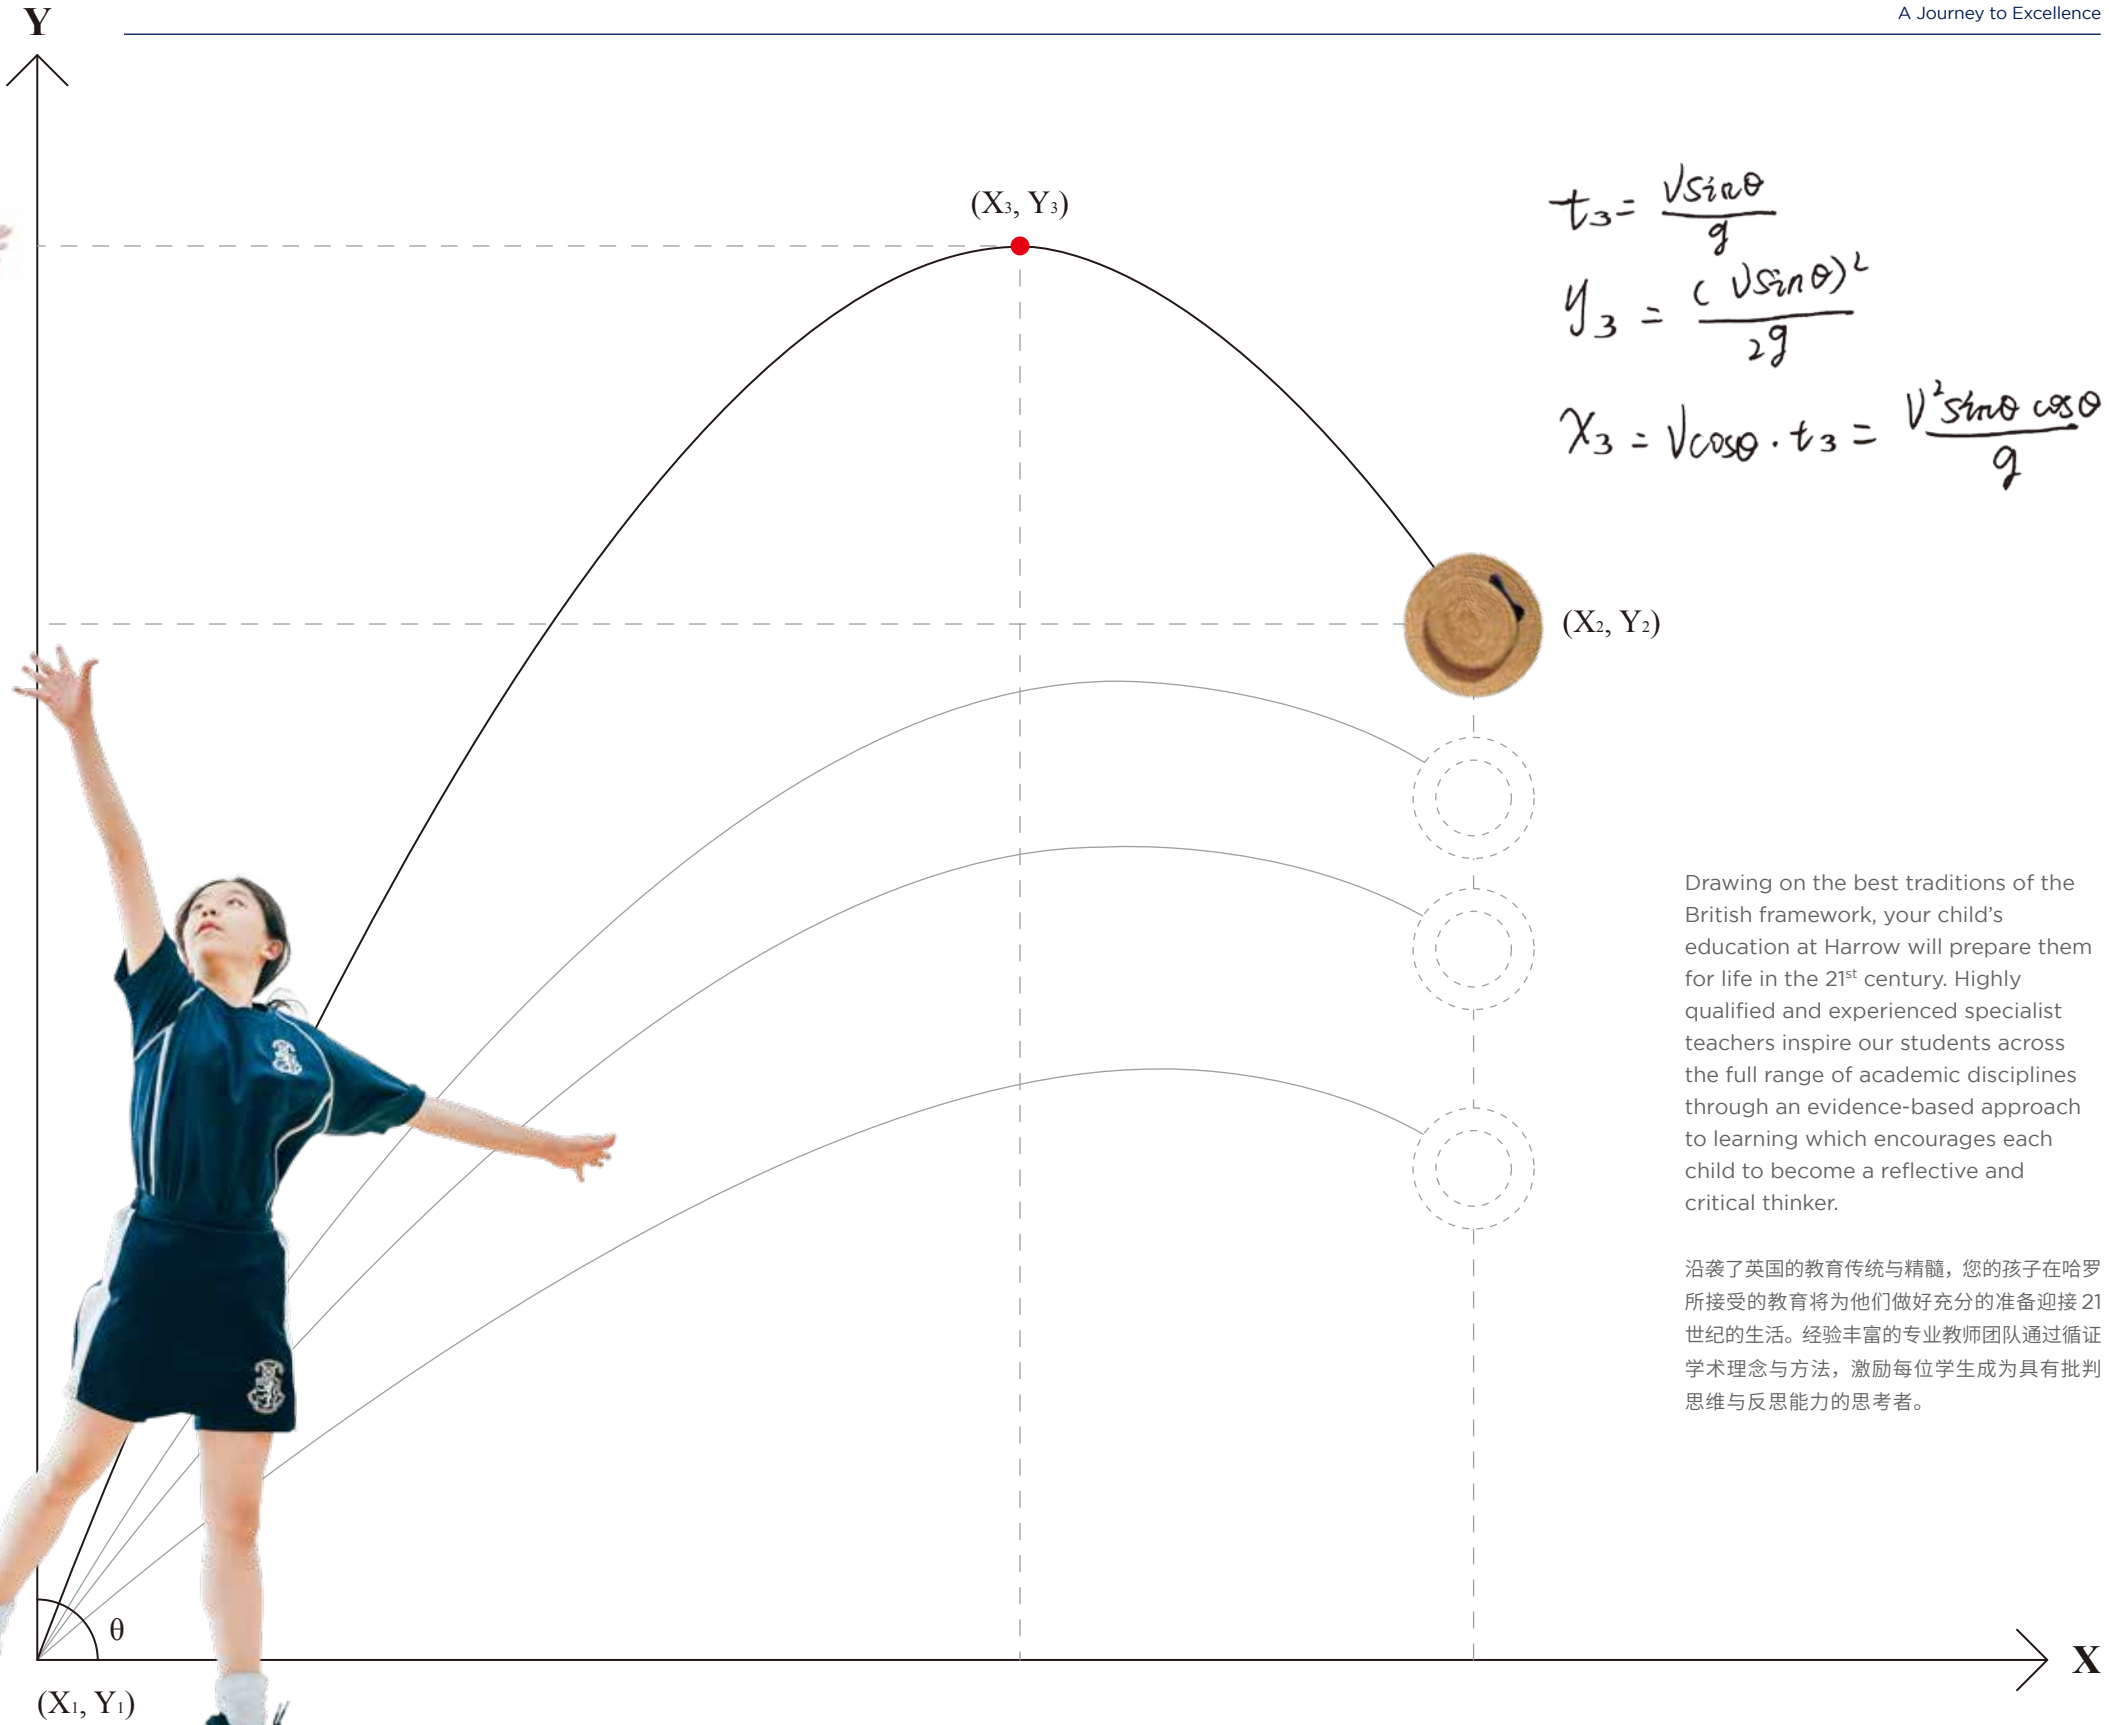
Y

A Journey to Excellence

$(X_3, Y_3)$

$t_3 = \frac{V\sin\theta}{g}$

$y_3 = \frac{(V\sin\theta)^2}{2g}$

$x_3 = V\cos\theta \cdot t_3 = \frac{V^2\sin\theta\cos\theta}{g}$

$(X_2, Y_2)$

Drawing on the best traditions of the British framework, your child's education at Harrow will prepare them for life in the 21st century. Highly qualified and experienced specialist teachers inspire our students across the full range of academic disciplines through an evidence-based approach to learning which encourages each child to become a reflective and critical thinker.

沿袭了英国的教育传统与精髓，您的孩子在哈罗所接受的教育将为他们做好充分的准备迎接 21 世纪的生活。经验丰富的专业教师团队通过循证学术理念与方法，激励每位学生成为具有批判思维与反思能力的思考者。

θ

X

$(X_1, Y_1)$